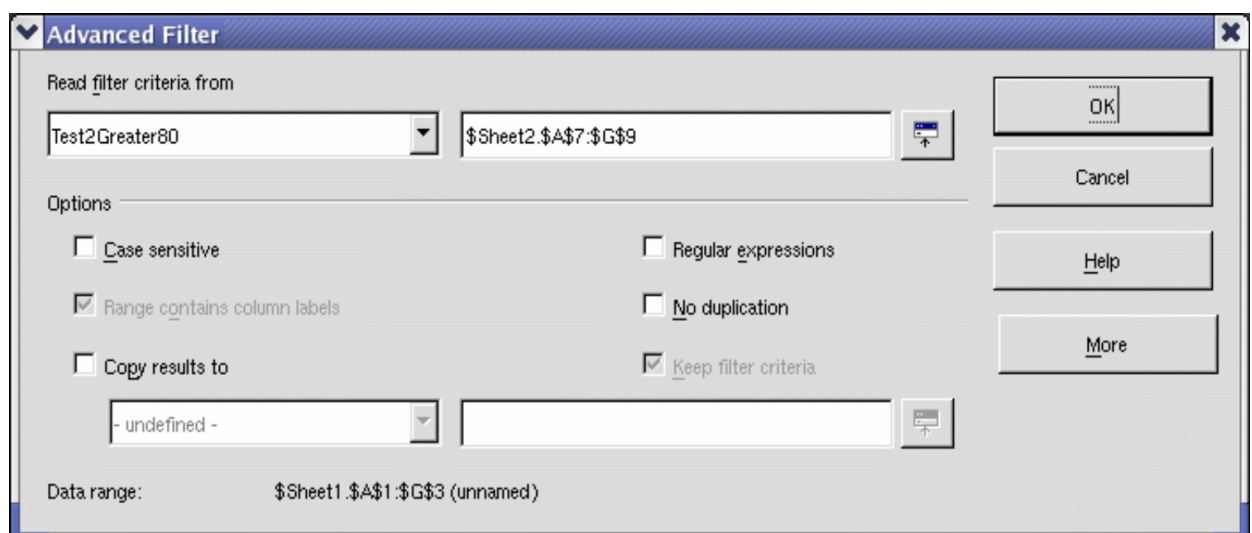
Advanced Filter

Read filter criteria from

Test2Greater80

$Sheet2.$A$7:$G$9

OK

Cancel

Options

Case sensitive

Regular expressions

Help

Range contains column labels

No duplication

More

Copy results to

Keep filter criteria

- undefined -

Data range:

$Sheet1.$A$1:$G$3 (unnamed)